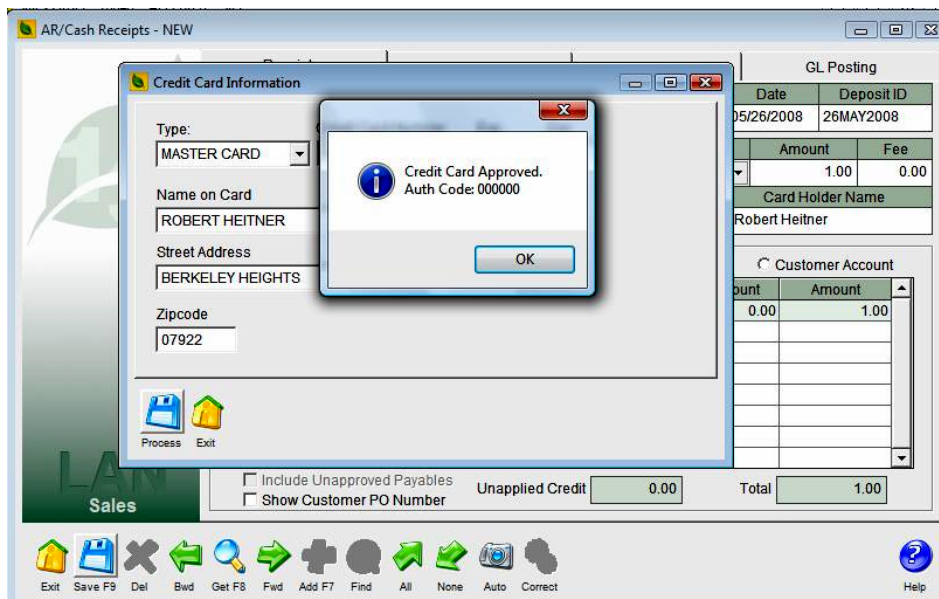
AR/Cash Receipts - NEW

GL Posting

Credit Card Information

Type:
MASTER CARD

Name on Card
ROBERT HEITNER

Street Address
BERKELEY HEIGHTS

Zipcode
07922

Process Exit

Credit Card Approved.
Auth Code: 000000

OK

| Date | Deposit ID |
|---|---|
| 05/26/2008 | 26MAY2008 |

| Amount | Fee |
|---|---|
| 1.00 | 0.00 |

Card Holder Name
Robert Heitner

Customer Account

| ount | Amount |
|---|---|
| 0.00 | 1.00 |

Include Unapproved Payables
Show Customer PO Number

Unapplied Credit 0.00

Total 1.00

Sales

Exit Save F9 Del Bwd Get F8 Fwd Add F7 Find All None Auto Correct

Help